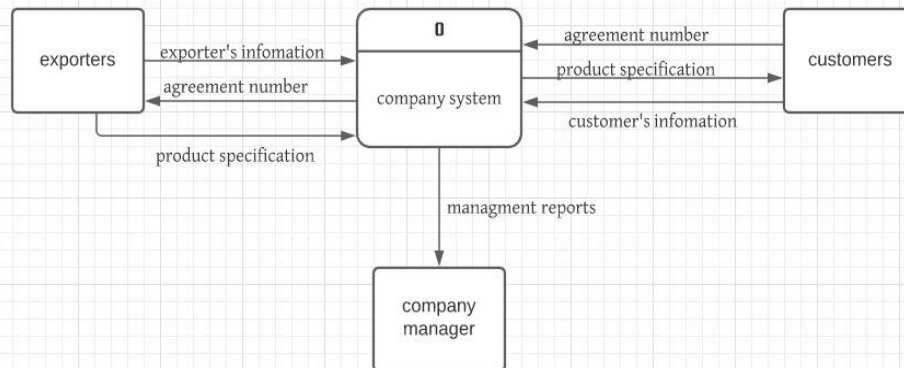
exporters

exporter's infomation

agreement number

product specification

0

company system

agreement number

product specification

customer's infomation

customers

managment reports

company manager